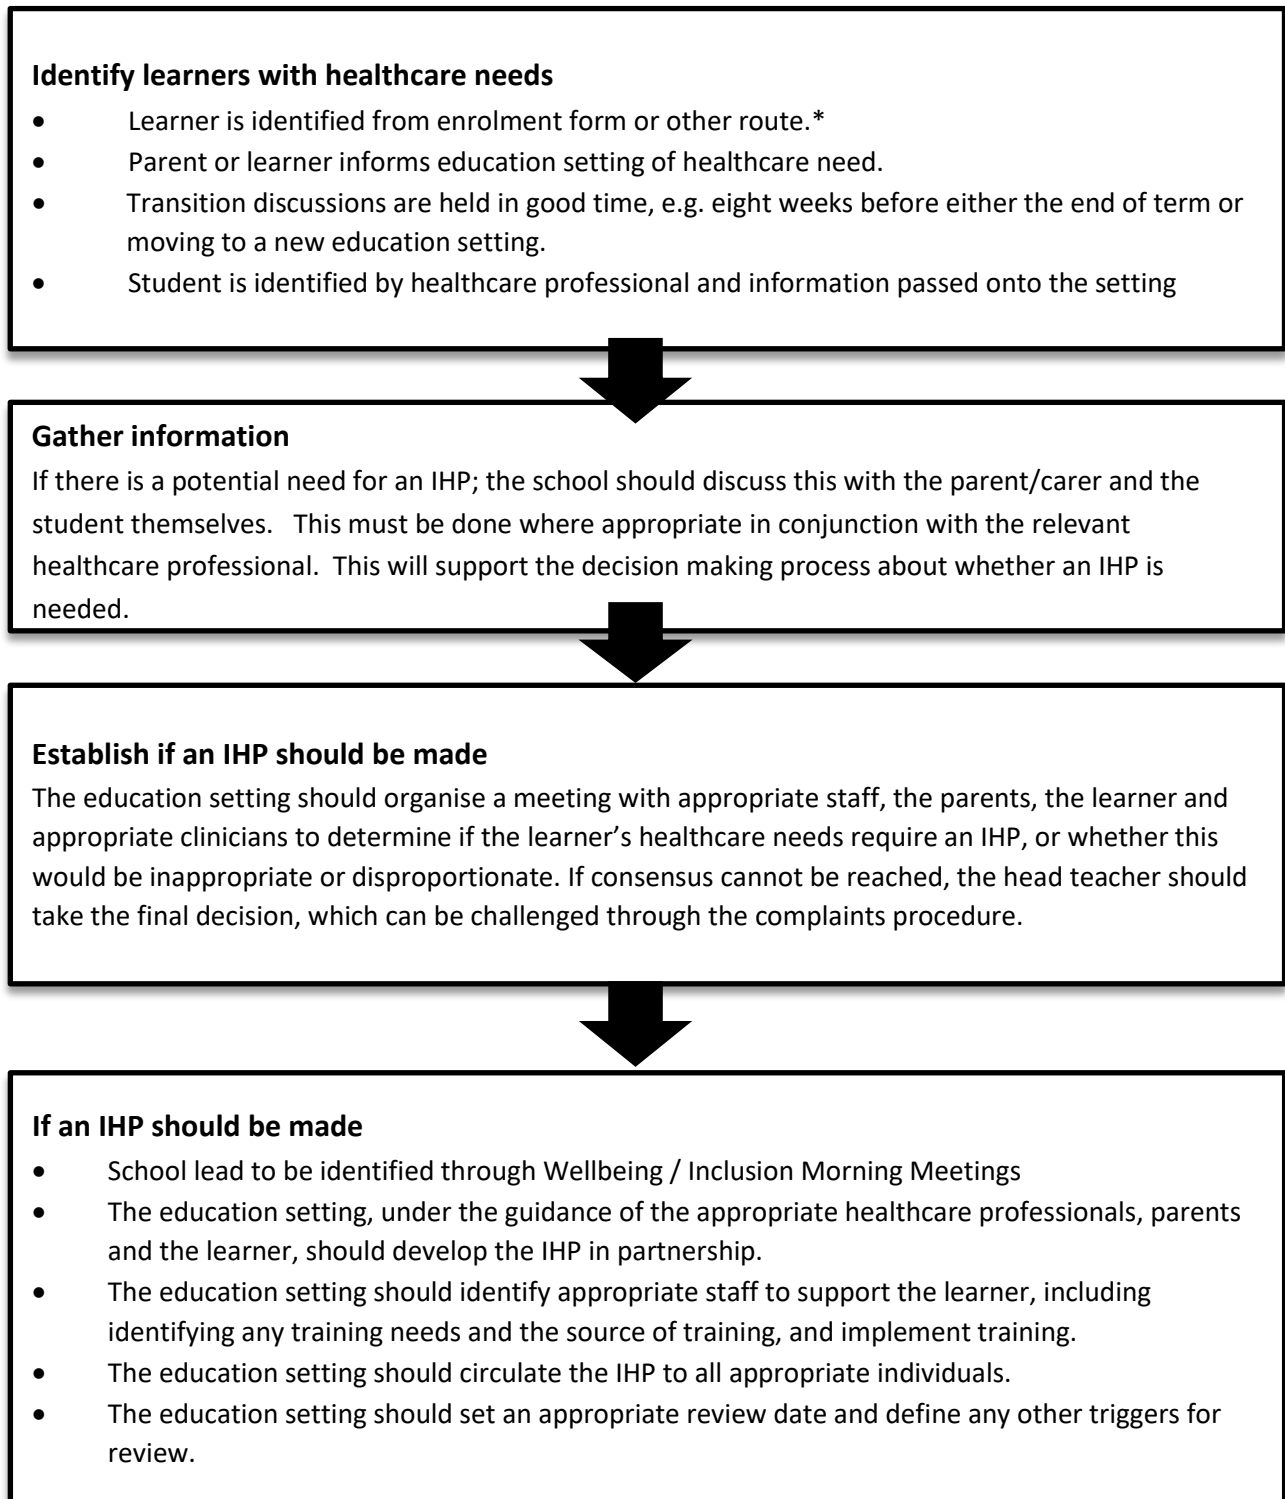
**Identify learners with healthcare needs**

- Learner is identified from enrolment form or other route.*
- Parent or learner informs education setting of healthcare need.
- Transition discussions are held in good time, e.g. eight weeks before either the end of term or moving to a new education setting.
- Student is identified by healthcare professional and information passed onto the setting

**Gather information**

If there is a potential need for an IHP; the school should discuss this with the parent/carer and the student themselves. This must be done where appropriate in conjunction with the relevant healthcare professional. This will support the decision making process about whether an IHP is needed.

**Establish if an IHP should be made**

The education setting should organise a meeting with appropriate staff, the parents, the learner and appropriate clinicians to determine if the learner's healthcare needs require an IHP, or whether this would be inappropriate or disproportionate. If consensus cannot be reached, the head teacher should take the final decision, which can be challenged through the complaints procedure.

**If an IHP should be made**

- School lead to be identified through Wellbeing / Inclusion Morning Meetings
- The education setting, under the guidance of the appropriate healthcare professionals, parents and the learner, should develop the IHP in partnership.
- The education setting should identify appropriate staff to support the learner, including identifying any training needs and the source of training, and implement training.
- The education setting should circulate the IHP to all appropriate individuals.
- The education setting should set an appropriate review date and define any other triggers for review.